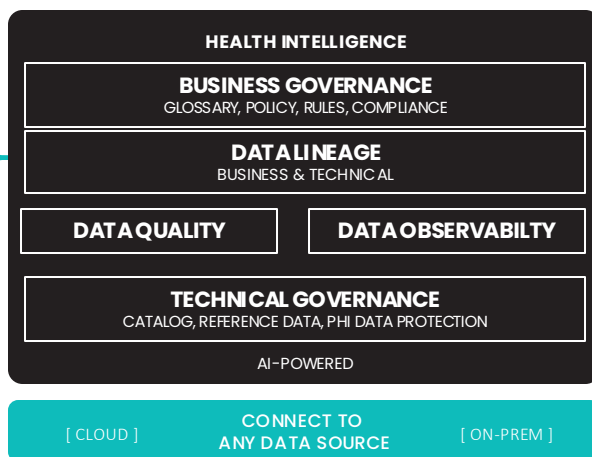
HEALTH INTELLIGENCE

BUSINESS GOVERNANCE
GLOSSARY, POLICY, RULES, COMPLIANCE

DATA LINEAGE
BUSINESS & TECHNICAL

DATA QUALITY

DATA OBSERVABILTY

TECHNICAL GOVERNANCE
CATALOG, REFERENCE DATA, PHI DATA PROTECTION

AI-POWERED

[ CLOUD ]

CONNECT TO
ANY DATA SOURCE

[ ON-PREM ]